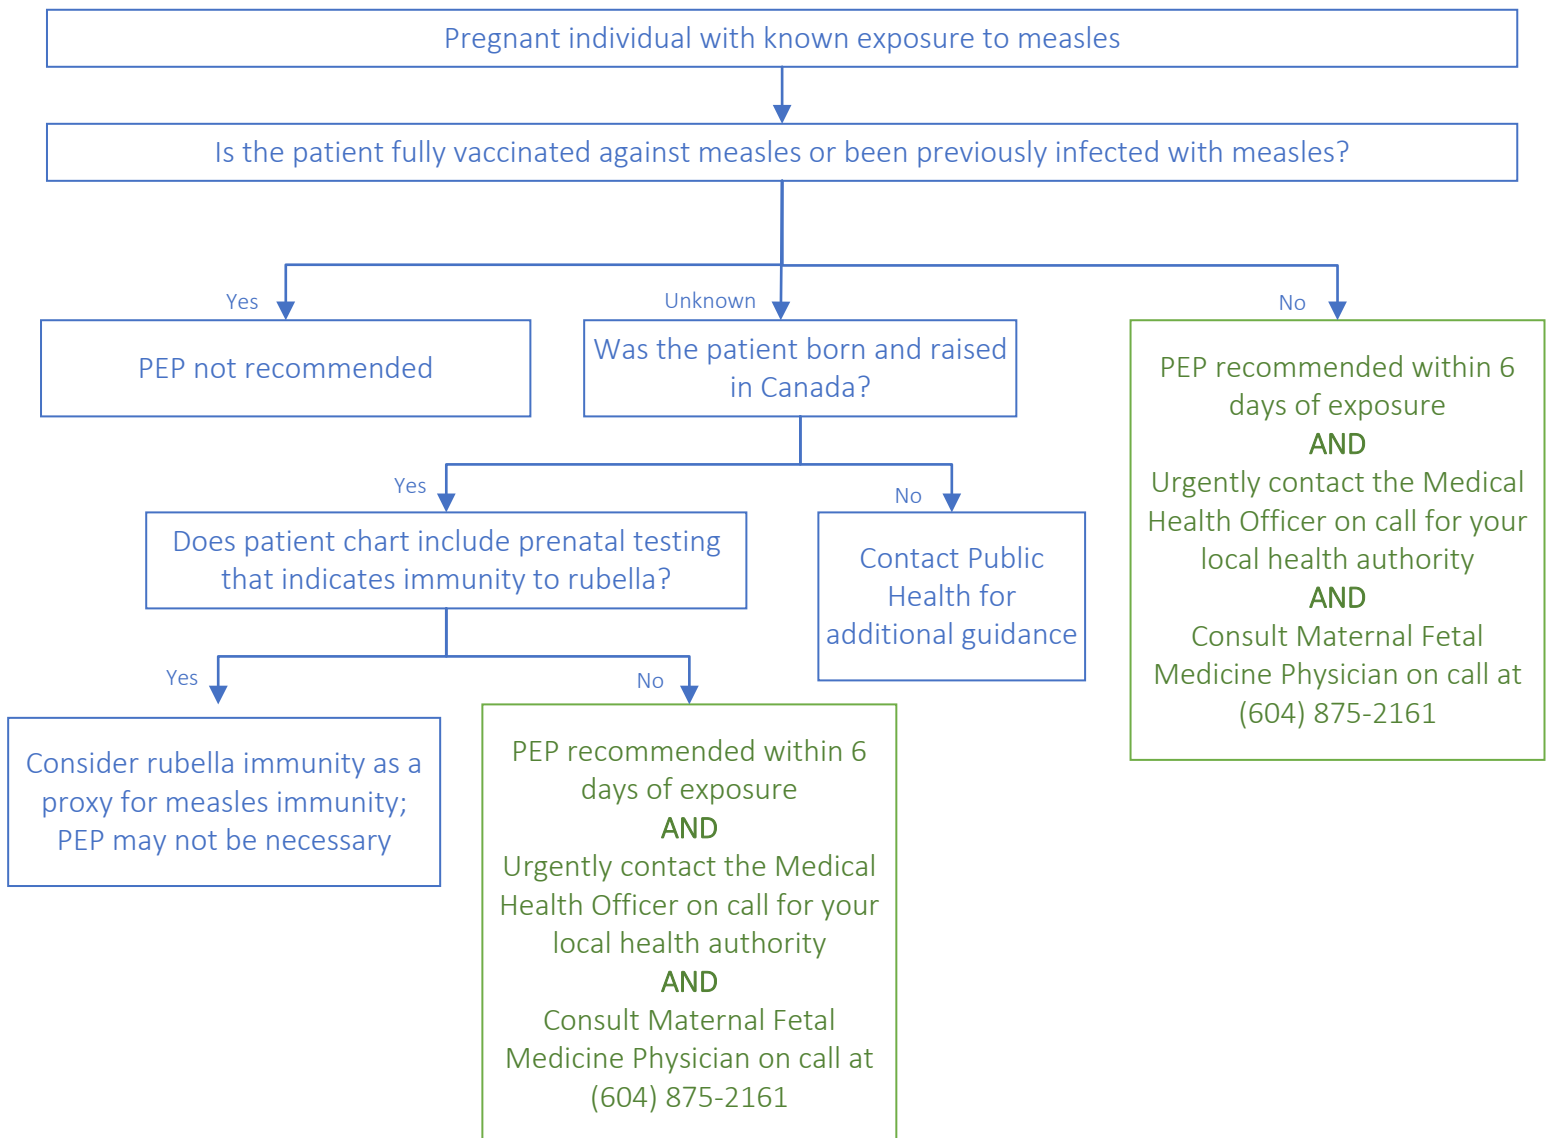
Pregnant individual with known exposure to measles

Is the patient fully vaccinated against measles or been previously infected with measles?

Yes

PEP not recommended

Unknown

Was the patient born and raised in Canada?

No

PEP recommended within 6 days of exposure
AND
Urgently contact the Medical Health Officer on call for your local health authority
AND
Consult Maternal Fetal Medicine Physician on call at (604) 875-2161

Yes

Does patient chart include prenatal testing that indicates immunity to rubella?

No

Contact Public Health for additional guidance

Yes

Consider rubella immunity as a proxy for measles immunity; PEP may not be necessary

No

PEP recommended within 6 days of exposure
AND
Urgently contact the Medical Health Officer on call for your local health authority
AND
Consult Maternal Fetal Medicine Physician on call at (604) 875-2161